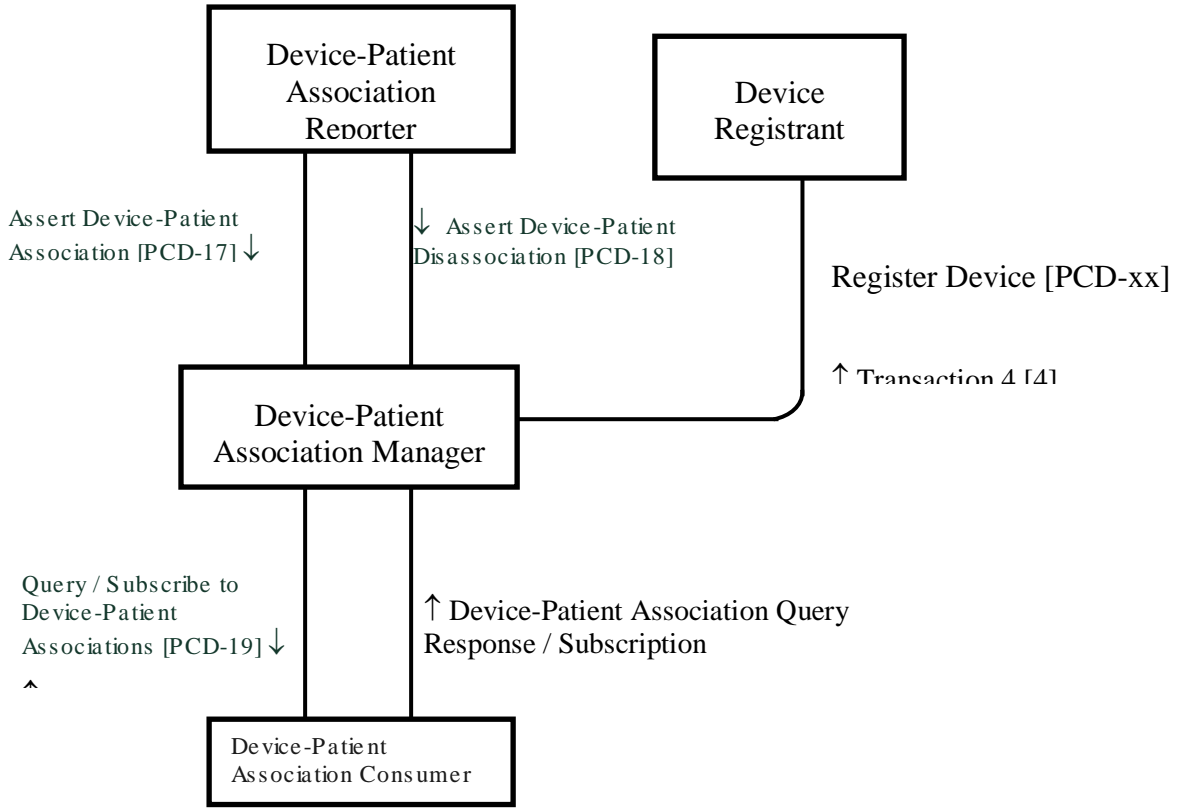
Device-Patient Association Reporter

Device Registrant

Assert Device-Patient Association [PCD-17] ↓

↓ Assert Device-Patient Disassociation [PCD-18]

Register Device [PCD-xx]

↑ Transaction 4 [4]

Device-Patient Association Manager

Query / Subscribe to Device-Patient Associations [PCD-19] ↓

↑

↑ Device-Patient Association Query Response / Subscription

Device-Patient Association Consumer